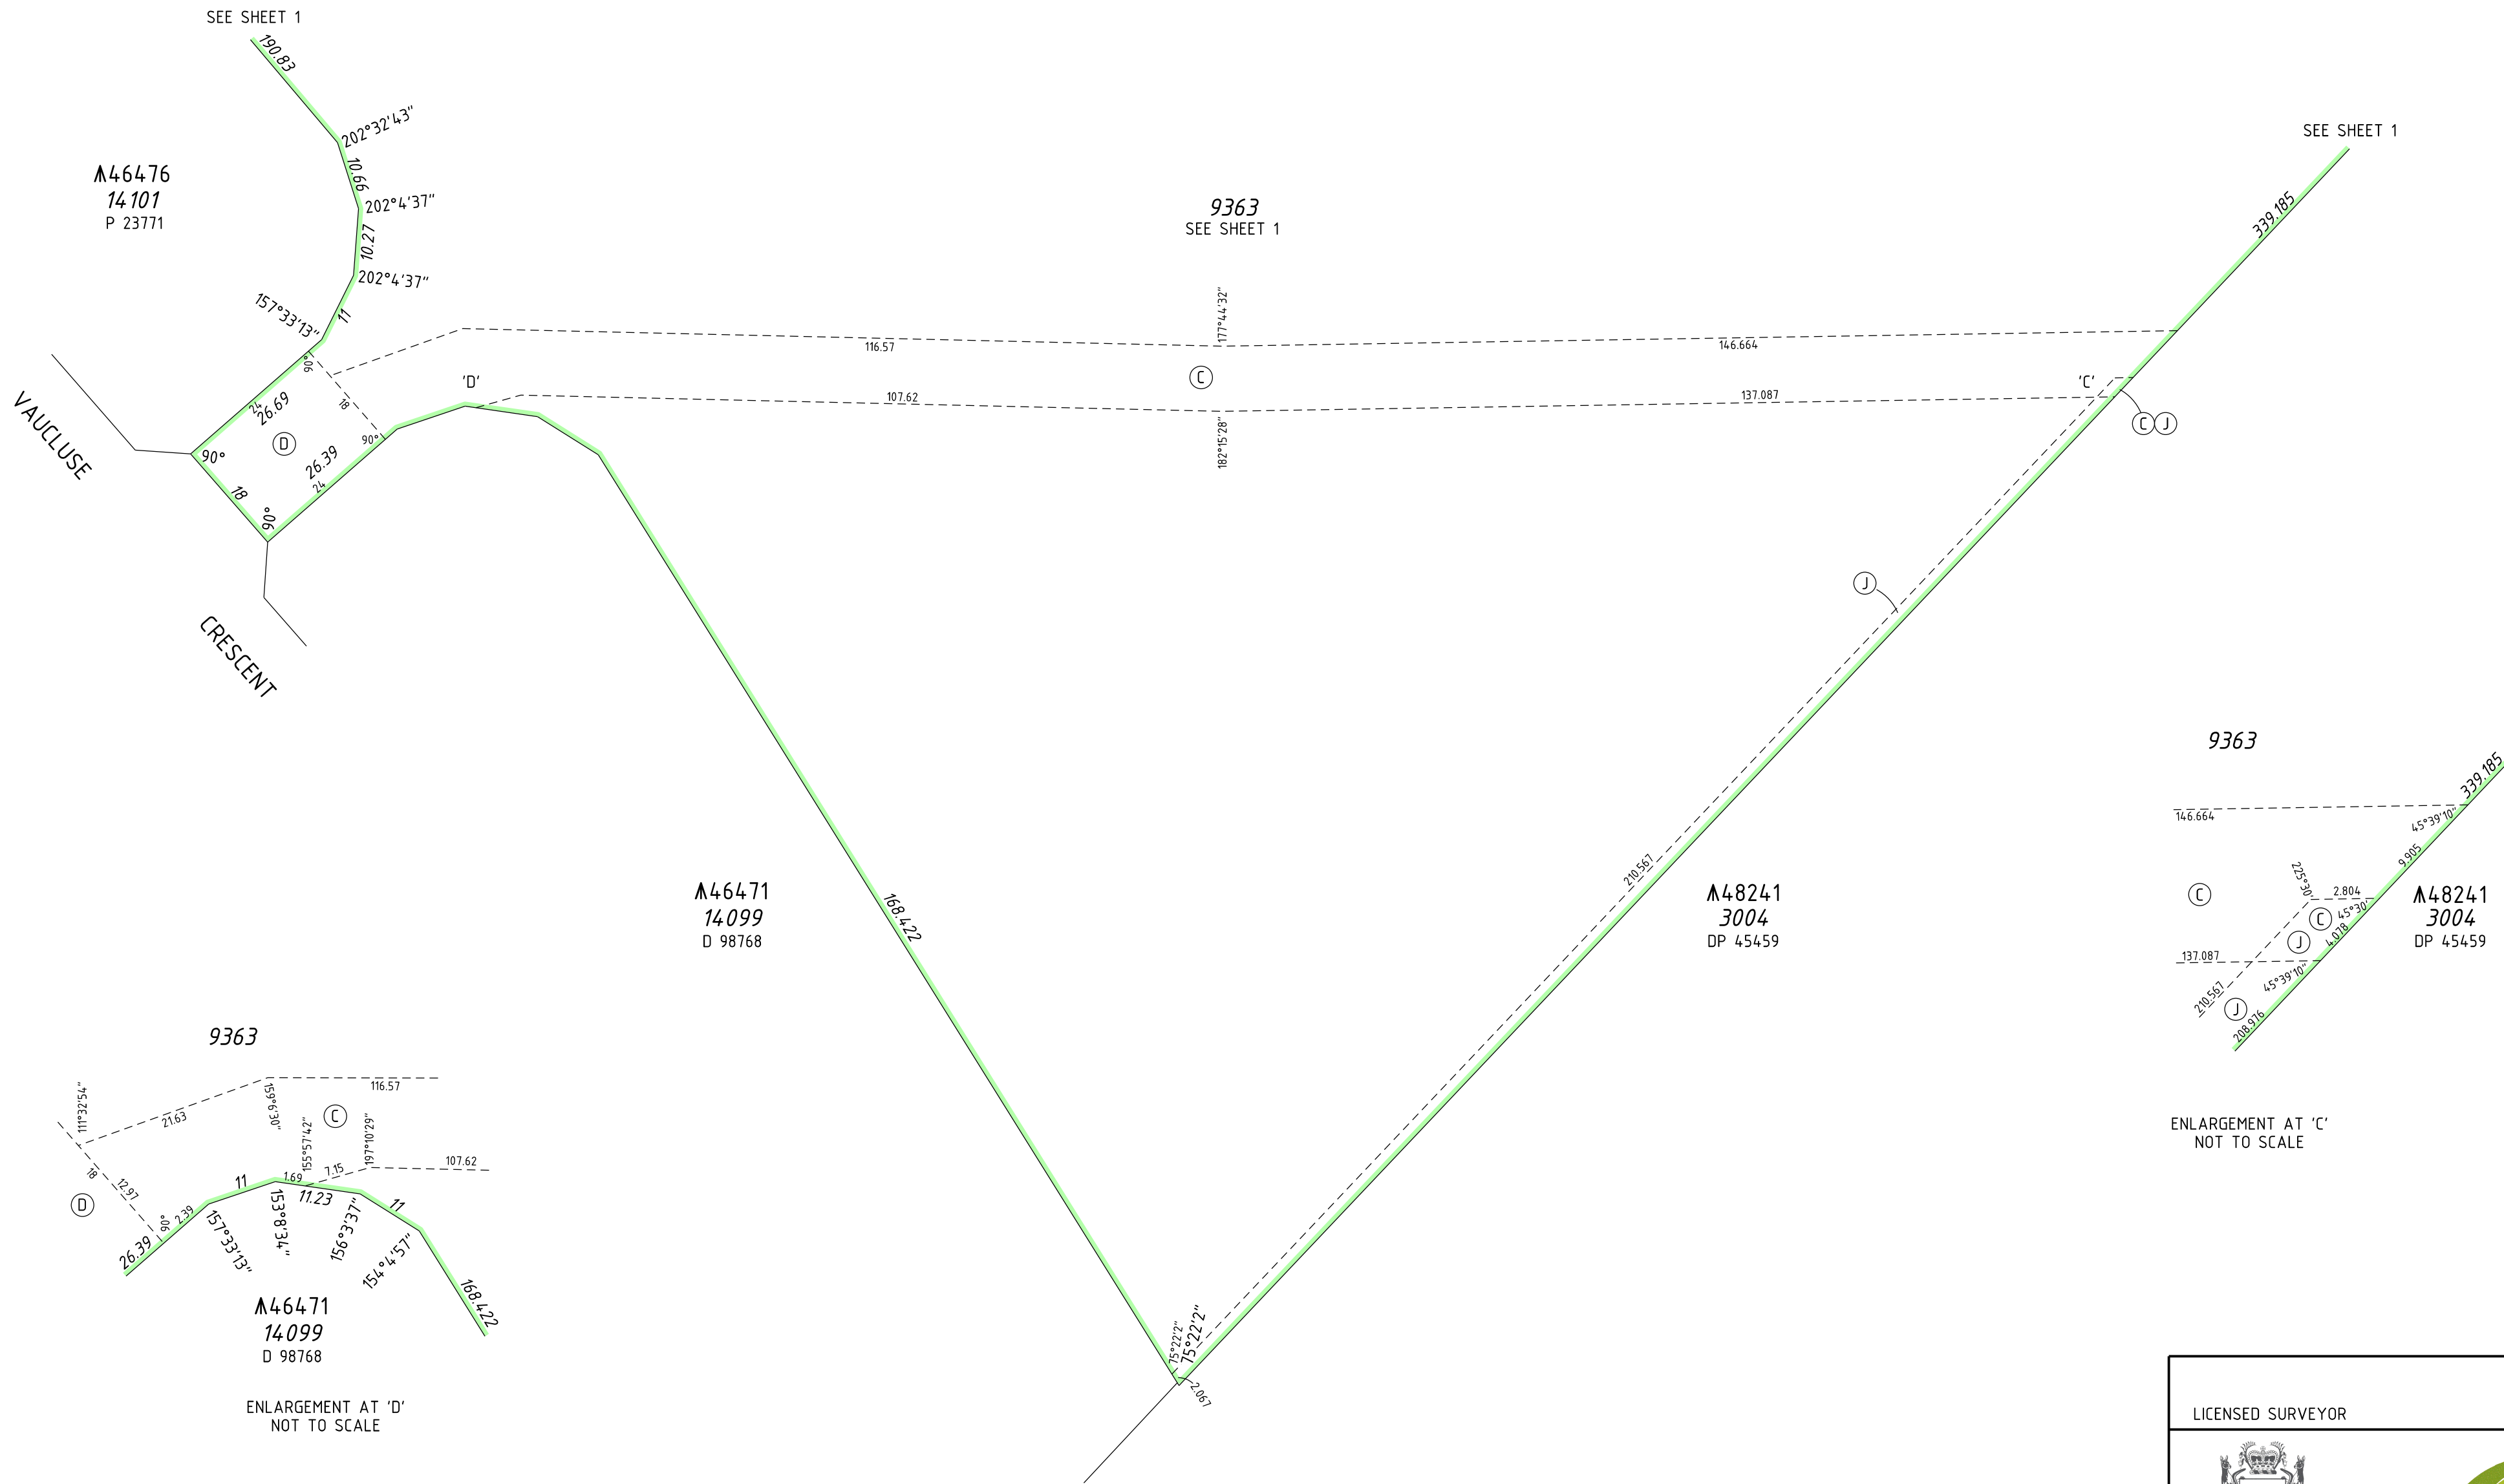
SEE SHEET 1

190.83

202°32'43"

10.66

202°4'37"

10.27

202°4'37"

157°33'13"

11

⩚46476
14101
P 23771

VAUCLUSE

CRESCENT

90°
24
26.69
18
90°
D
26.39
24
90°
18
90°

'D'

9363
SEE SHEET 1

SEE SHEET 1

339.185

177°44'32"
116.57
146.664
C
107.62
137.087
182°15'28"
'C'
C J

J

⩚46471
14099
D 98768

168.422

210.567

⩚48241
3004
DP 45459

75°22'2"
75°22'2"
2.067

9363
111°32'54"
21.63
116.57
159°6'30"
C
197°10'29"
155°57'42"
18
12.91
7.15
107.62
D
1.69
11
11.23
11
90°
2.39
26.39
157°33'13"
153°8'34"
156°3'37"
154°4'57"
168.422

⩚46471
14099
D 98768

ENLARGEMENT AT 'D'
NOT TO SCALE

9363
339.185
146.664
45°39'10"
9.905
225°30'
2.804
C
C
45°30'
J
4.078
⩚48241
3004
DP 45459
137.087
45°39'10"
210.567
J
208.916

ENLARGEMENT AT 'C'
NOT TO SCALE

LICENSED SURVEYOR